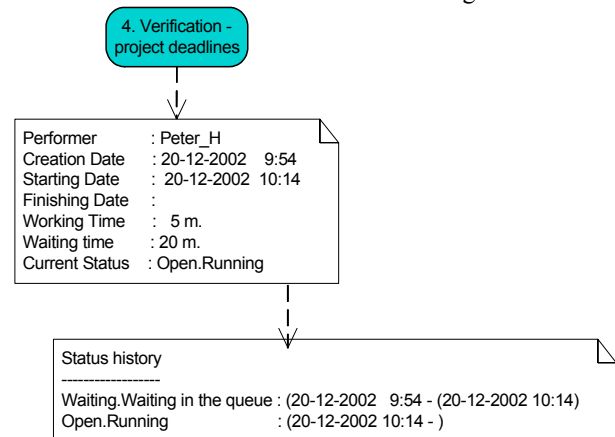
4. Verification - project deadlines

Performer : Peter_H
Creation Date : 20-12-2002 9:54
Starting Date : 20-12-2002 10:14
Finishing Date :
Working Time : 5 m.
Waiting time : 20 m.
Current Status : Open.Running

Status history
-----------------
Waiting.Waiting in the queue : (20-12-2002 9:54 - (20-12-2002 10:14)
Open.Running : (20-12-2002 10:14 - )